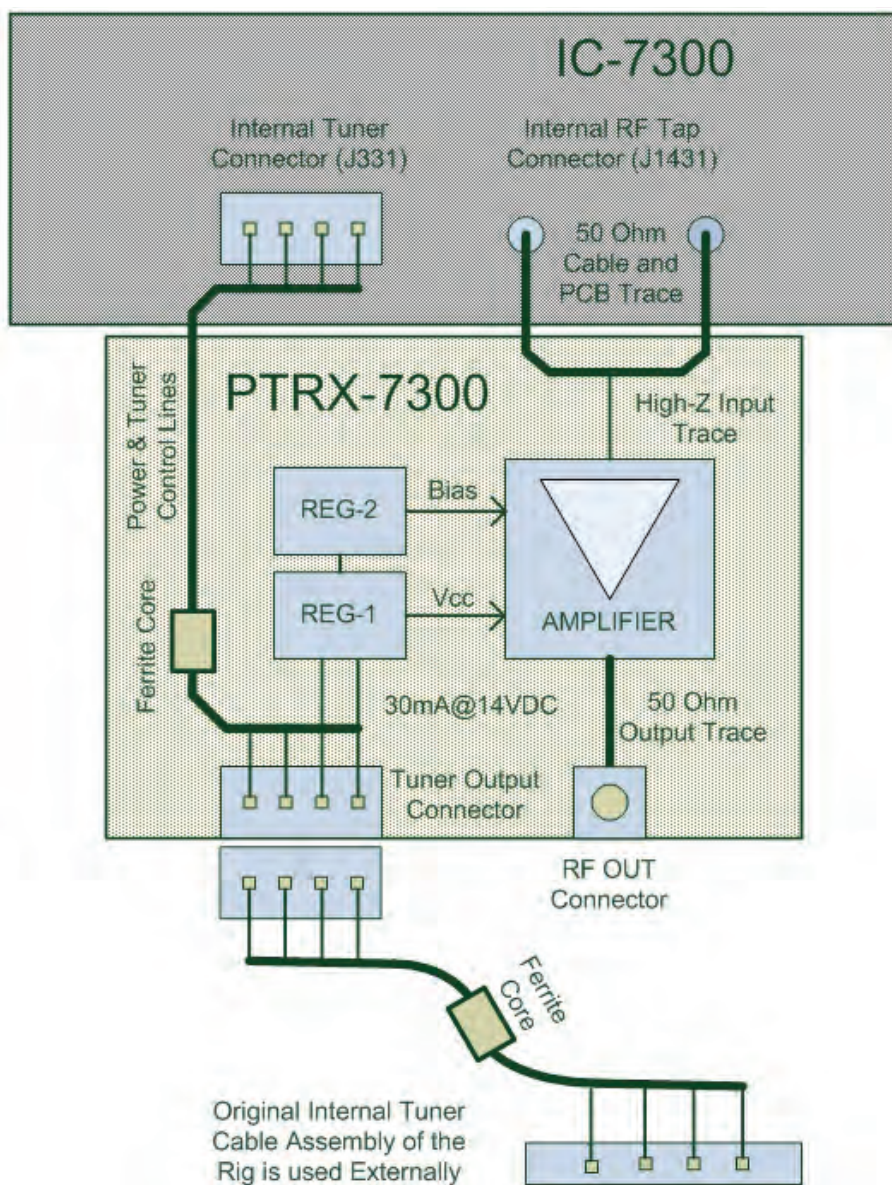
IC-7300

Internal Tuner Connector (J331)

Internal RF Tap Connector (J1431)

50 Ohm Cable and PCB Trace

PTRX-7300

Power & Tuner Control Lines

High-Z Input Trace

REG-2

Bias

REG-1

Vcc

AMPLIFIER

Ferrite Core

30mA@14VDC

50 Ohm Output Trace

Tuner Output Connector

RF OUT Connector

Ferrite Core

Original Internal Tuner Cable Assembly of the Rig is used Externally